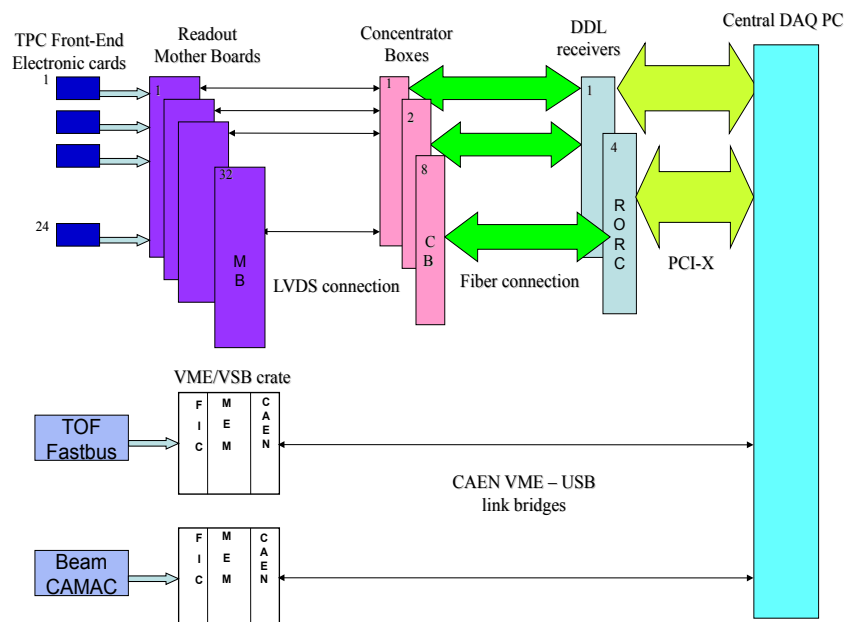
TPC Front-End Electronic cards

1

24

Readout Mother Boards

1

32

M B

LVDS connection

Concentrator Boxes

1

2

8

C B

Fiber connection

DDL receivers

1

4

R O R C

PCI-X

Central DAQ PC

VME/VSB crate

TOF Fastbus

F I C

M E M

C A E N

CAEN VME – USB link bridges

Beam CAMAC

F I C

M E M

C A E N